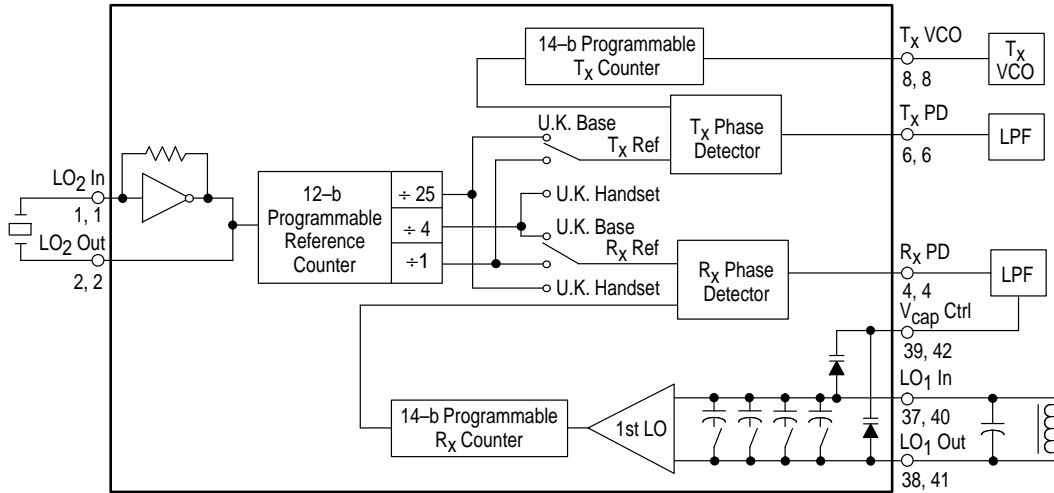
14–b Programmable $T_X$ Counter

$T_X$ VCO
8, 8
$T_X$ VCO

U.K. Base
$T_X$ Ref
$T_X$ Phase Detector

$T_X$ PD
6, 6
LPF

$LO_2$ In
1, 1
$LO_2$ Out
2, 2

12–b Programmable Reference Counter
÷ 25
÷ 4
÷1

U.K. Handset
U.K. Base
$R_X$ Ref
U.K. Handset
$R_X$ Phase Detector

$R_X$ PD
4, 4
LPF

$V_{cap}$ Ctrl
39, 42

$LO_1$ In
37, 40
$LO_1$ Out
38, 41

14–b Programmable $R_X$ Counter
1st LO